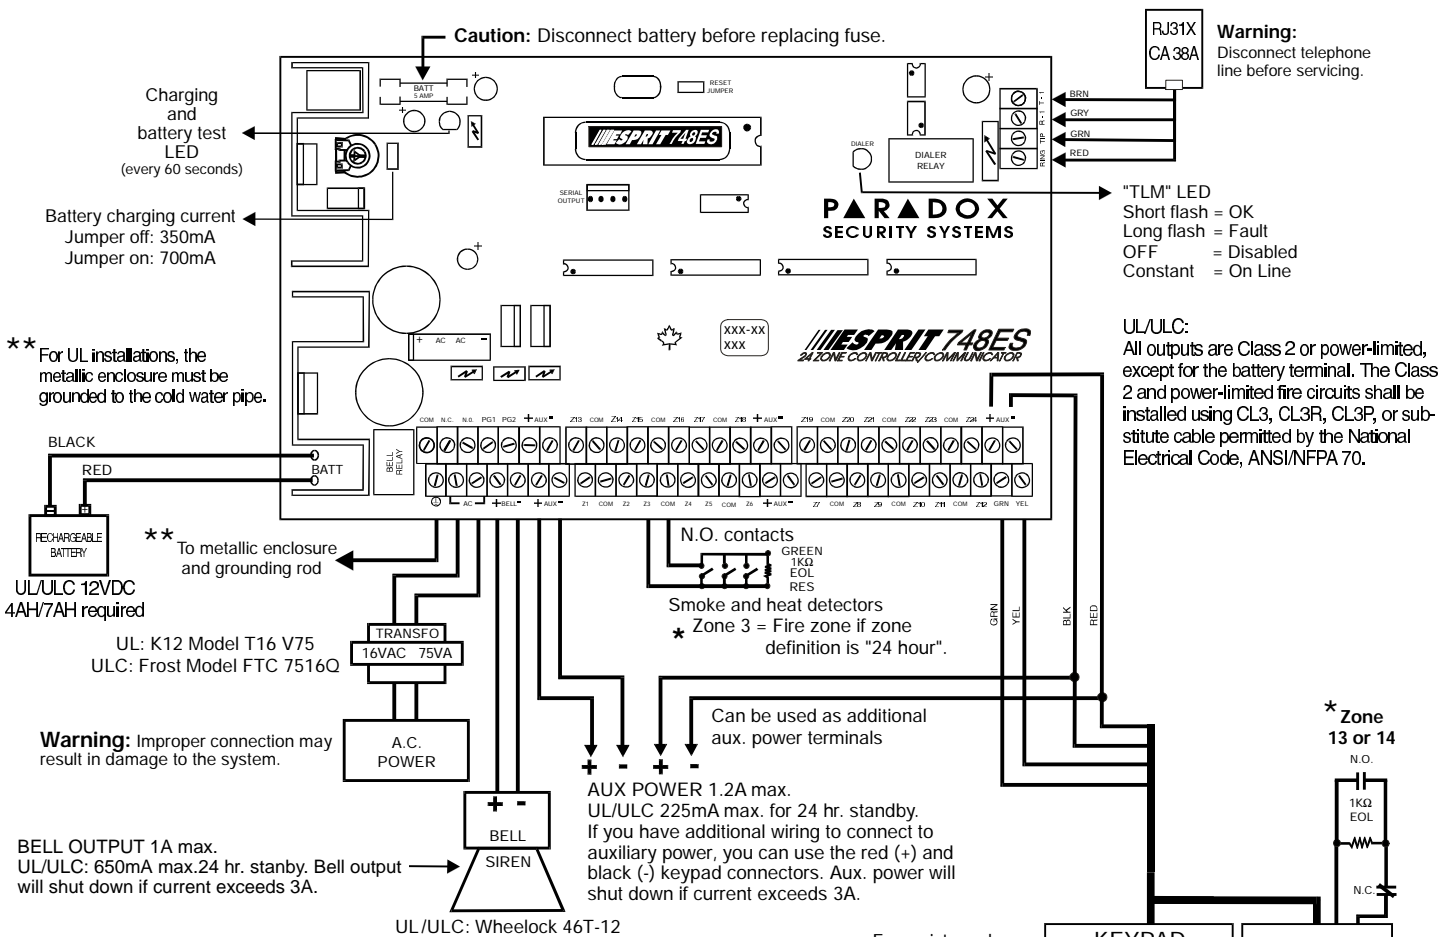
Caution: Disconnect battery before replacing fuse.

RJ31X
CA 38A

Warning:
Disconnect telephone line before servicing.

BATT 5 AMP

RESET JUMPER

Charging and battery test LED (every 60 seconds)

ESPRIT 748ES

DIALER

DIALER RELAY

BRN
GRY
GRN
RED

T-1
R-1
TIP
RING

SERIAL OUTPUT

"TLM" LED
Short flash = OK
Long flash = Fault
OFF = Disabled
Constant = On Line

Battery charging current
Jumper off: 350mA
Jumper on: 700mA

PARADOX
SECURITY SYSTEMS

UL/ULC:
All outputs are Class 2 or power-limited, except for the battery terminal. The Class 2 and power-limited fire circuits shall be installed using CL3, CL3R, CL3P, or substitute cable permitted by the National Electrical Code, ANSI/NFPA 70.

XXX-XX
XXX

ESPRIT 748ES
24 ZONE CONTROLLER/COMMUNICATOR

AC AC

** For UL installations, the metallic enclosure must be grounded to the cold water pipe.

COM N.C. N.O. PG1 PG2 + AUX - Z13 COM Z14 Z15 COM Z16 Z17 COM Z18 + AUX - Z19 COM Z20 Z21 COM Z22 Z23 COM Z24 + AUX -

BLACK
RED
BATT
BELL RELAY

AC + BELL - + AUX - Z1 COM Z2 Z3 COM Z4 Z5 COM Z6 + AUX - Z7 COM Z8 Z9 COM Z10 Z11 COM Z12 GRN YEL

RECHARGEABLE BATTERY

UL/ULC 12VDC
4AH/7AH required

** To metallic enclosure and grounding rod

N.O. contacts
GREEN
1KΩ
EOL
RES

Smoke and heat detectors
* Zone 3 = Fire zone if zone definition is "24 hour".

GRN YEL BLK RED

UL: K12 Model T16 V75
ULC: Frost Model FTC 7516Q

TRANSFO
16VAC 75VA

Can be used as additional aux. power terminals

* Zone 13 or 14
N.O.
1KΩ
EOL
N.C.

Warning: Improper connection may result in damage to the system.

A.C. POWER

+ - + -

+ -
BELL
SIREN

AUX POWER 1.2A max.
UL/ULC 225mA max. for 24 hr. standby.
If you have additional wiring to connect to auxiliary power, you can use the red (+) and black (-) keypad connectors. Aux. power will shut down if current exceeds 3A.

BELL OUTPUT 1A max.
UL/ULC: 650mA max.24 hr. stanby. Bell output will shut down if current exceeds 3A.

UL/ULC: Wheelock 46T-12

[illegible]

KEYPAD